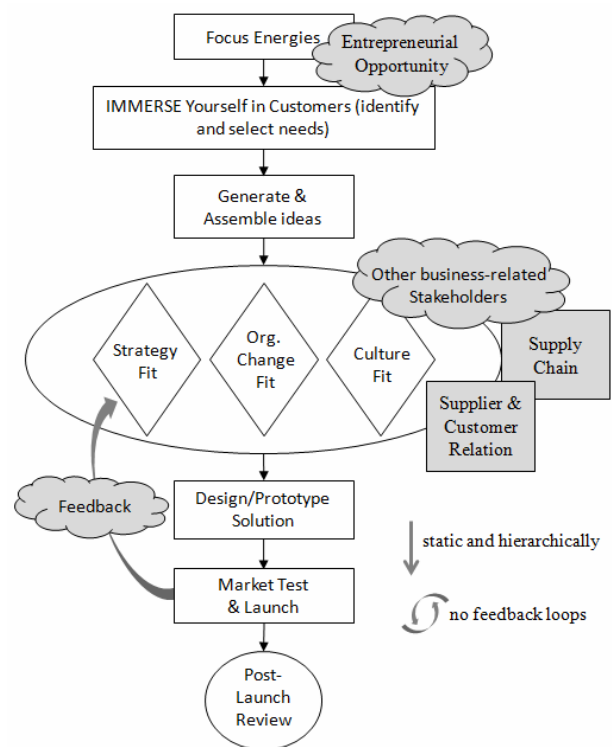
Focus Energies

Entrepreneurial Opportunity

IMMERSE Yourself in Customers (identify and select needs)

Generate & Assemble ideas

Other business-related Stakeholders

Strategy Fit

Org. Change Fit

Culture Fit

Supply Chain

Supplier & Customer Relation

Feedback

Design/Prototype Solution

static and hierarchically

Market Test & Launch

no feedback loops

Post-Launch Review